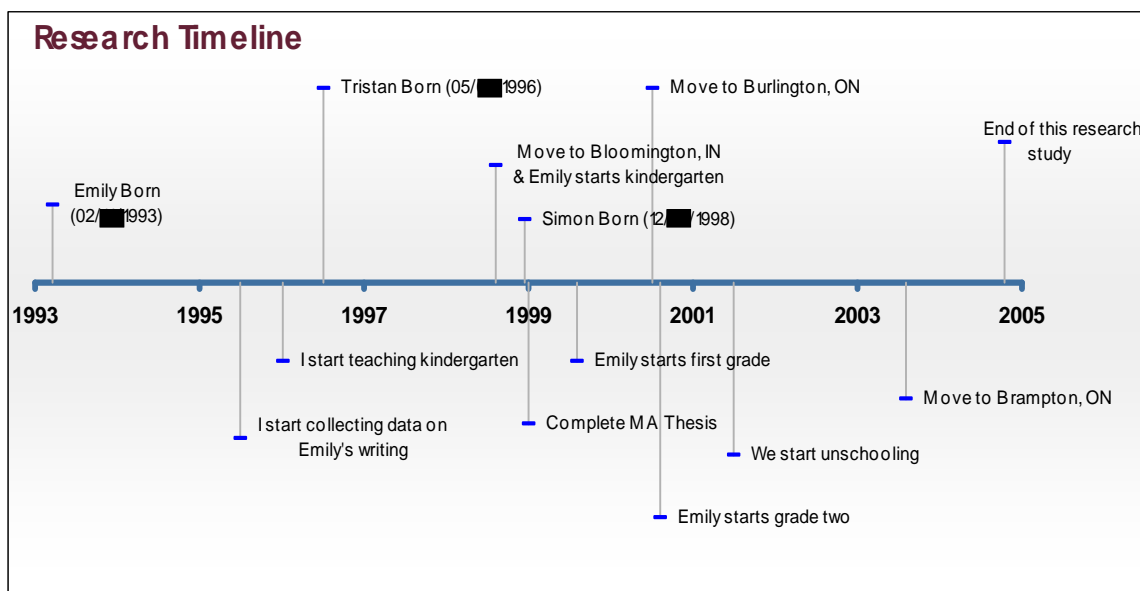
Research Timeline

Emily Born (02/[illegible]/1993)

Tristan Born (05/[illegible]/1996)

Move to Bloomington, IN & Emily starts kindergarten

Simon Born (12/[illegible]/1998)

Move to Burlington, ON

End of this research study

1993 1995 1997 1999 2001 2003 2005

I start collecting data on Emily's writing

I start teaching kindergarten

Complete MA Thesis

Emily starts first grade

Emily starts grade two

We start unschooling

Move to Brampton, ON